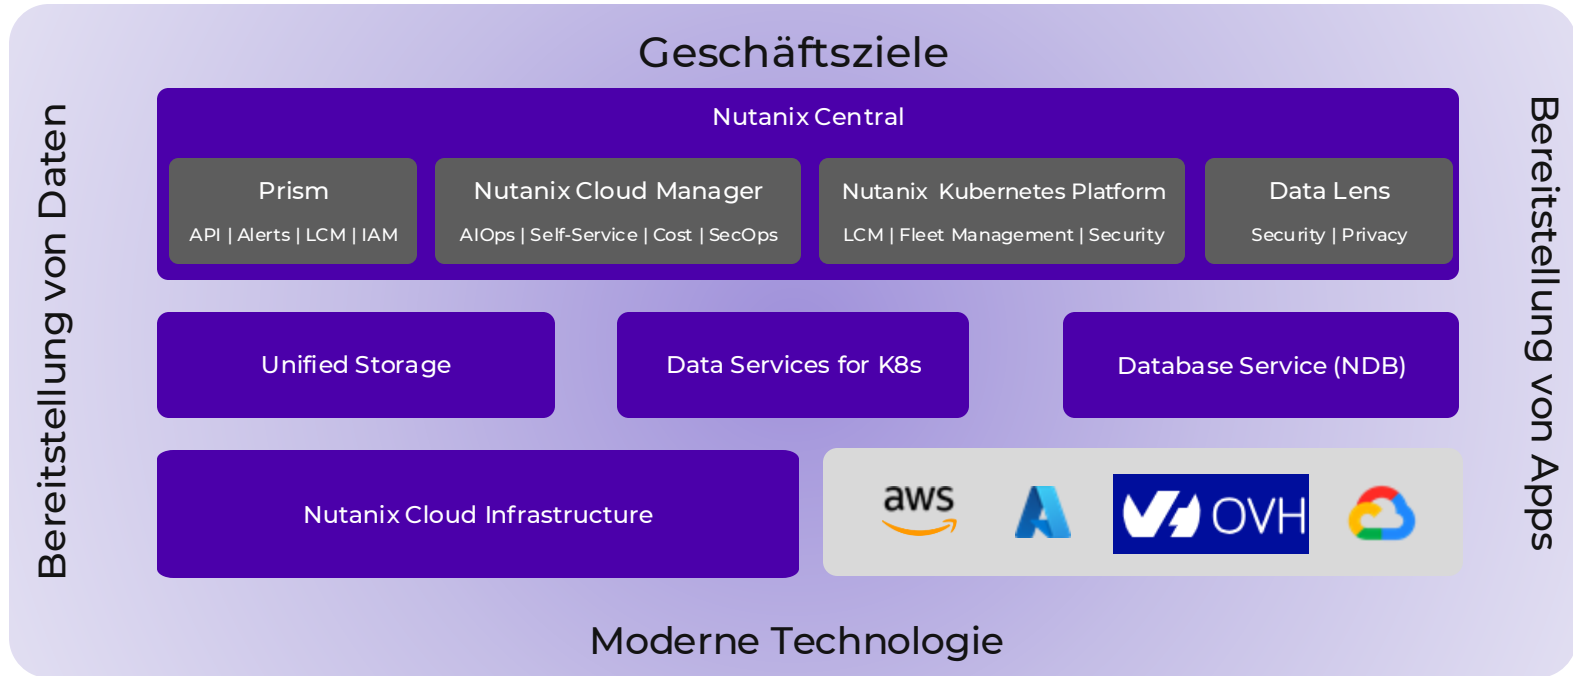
Geschäftsziele

Bereitstellung von Daten

Bereitstellung von Apps

Nutanix Central

Prism
API | Alerts | LCM | IAM

Nutanix Cloud Manager
AIOps | Self-Service | Cost | SecOps

Nutanix Kubernetes Platform
LCM | Fleet Management | Security

Data Lens
Security | Privacy

Unified Storage

Data Services for K8s

Database Service (NDB)

Nutanix Cloud Infrastructure

aws

OVH

Moderne Technologie